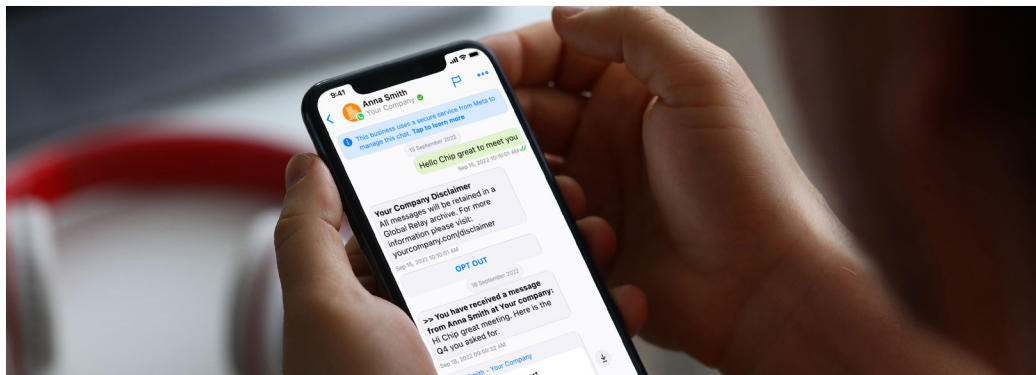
9:41

Anna Smith
Your Company

This business uses a secure service from Meta to manage this chat. Tap to learn more

15 September 2022

Hello Chip great to meet you
Sep 15, 2022 10:10:01 AM

Your Company Disclaimer
All messages will be retained in a Global Relay archive. For more information please visit: yourcompany.com/disclaimer
Sep 15, 2022 10:10:01 AM

OPT OUT

16 September 2022

>> You have received a message from Anna Smith at Your company:
Hi Chip great meeting. Here is the Q4 you asked for.
Sep 16, 2022 09:50:32 AM

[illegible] Smith - Your Company